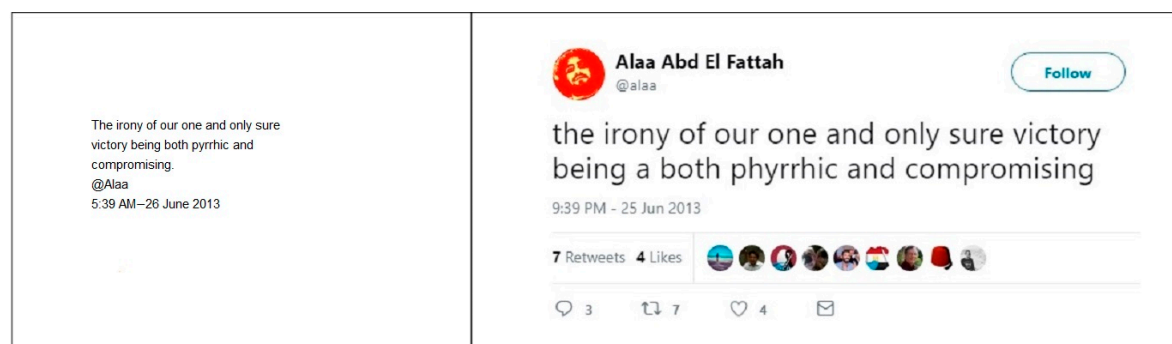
The irony of our one and only sure victory being both pyrrhic and compromising.
@Alaa
5:39 AM–26 June 2013

Alaa Abd El Fattah
@alaa

Follow

the irony of our one and only sure victory being a both phyrrhic and compromising

9:39 PM - 25 Jun 2013

7 Retweets 4 Likes

3 7 4